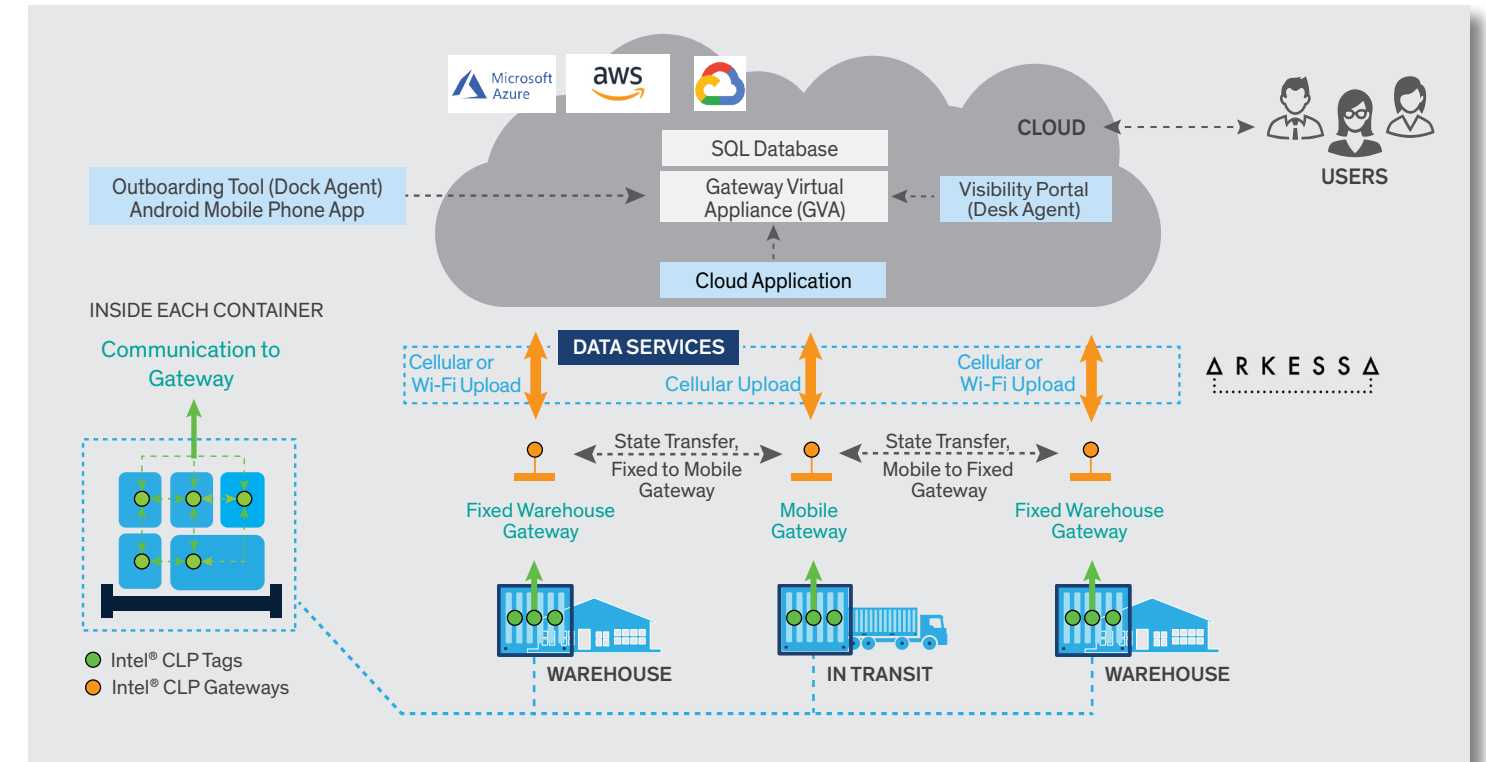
Microsoft Azure

aws

CLOUD

USERS

SQL Database

Outboarding Tool (Dock Agent)
Android Mobile Phone App

Gateway Virtual Appliance (GVA)

Visibility Portal (Desk Agent)

Cloud Application

INSIDE EACH CONTAINER

Communication to Gateway

DATA SERVICES

Cellular or Wi-Fi Upload

Cellular Upload

Cellular or Wi-Fi Upload

ARKESSA

State Transfer, Fixed to Mobile Gateway

State Transfer, Mobile to Fixed Gateway

Fixed Warehouse Gateway

Mobile Gateway

Fixed Warehouse Gateway

WAREHOUSE

IN TRANSIT

WAREHOUSE

Intel® CLP Tags
Intel® CLP Gateways